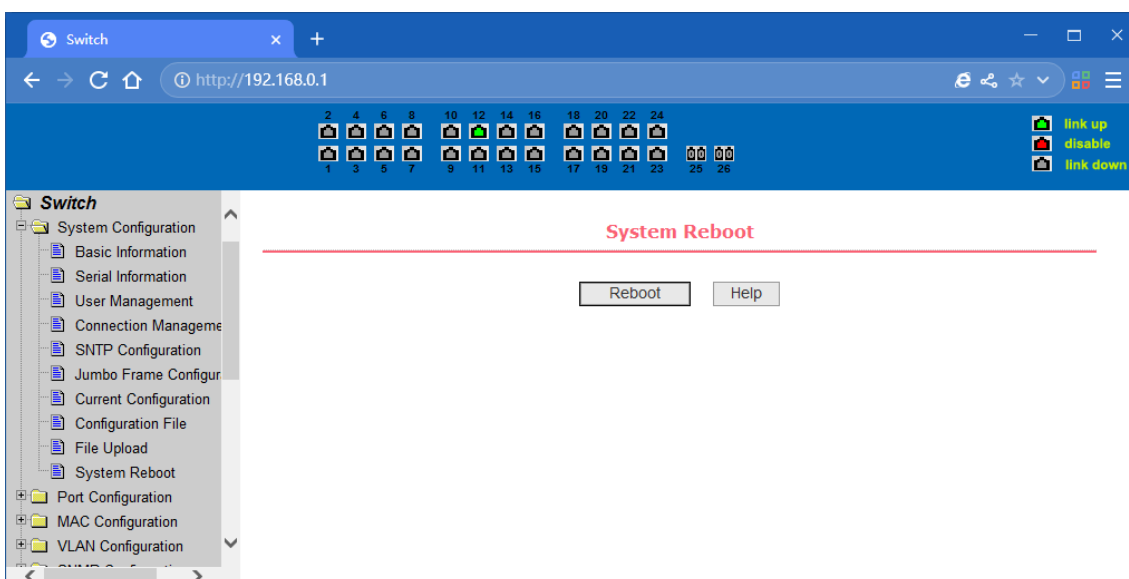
Switch

http://192.168.0.1

2 4 6 8 10 12 14 16 18 20 22 24

1 3 5 7 9 11 13 15 17 19 21 23 25 26

link up
disable
link down

Switch
System Configuration
Basic Information
Serial Information
User Management
Connection Manageme
SNTP Configuration
Jumbo Frame Configur
Current Configuration
Configuration File
File Upload
System Reboot
Port Configuration
MAC Configuration
VLAN Configuration
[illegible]

System Reboot

Reboot Help